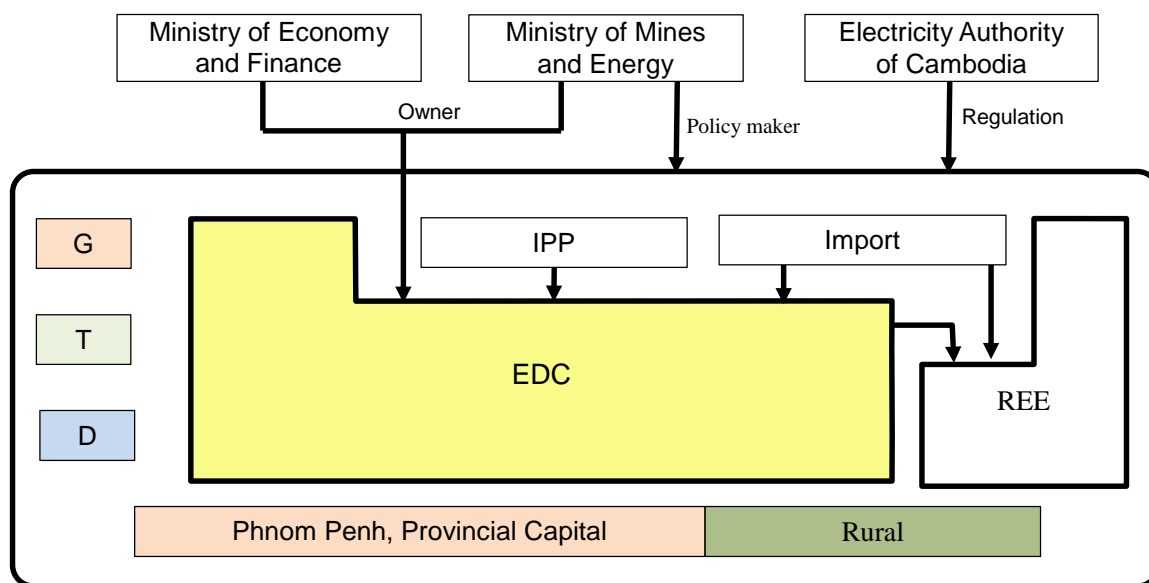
Ministry of Economy and Finance

Ministry of Mines and Energy

Electricity Authority of Cambodia

Owner

Policy maker

Regulation

G

T

D

IPP

Import

EDC

REE

Phnom Penh, Provincial Capital

Rural